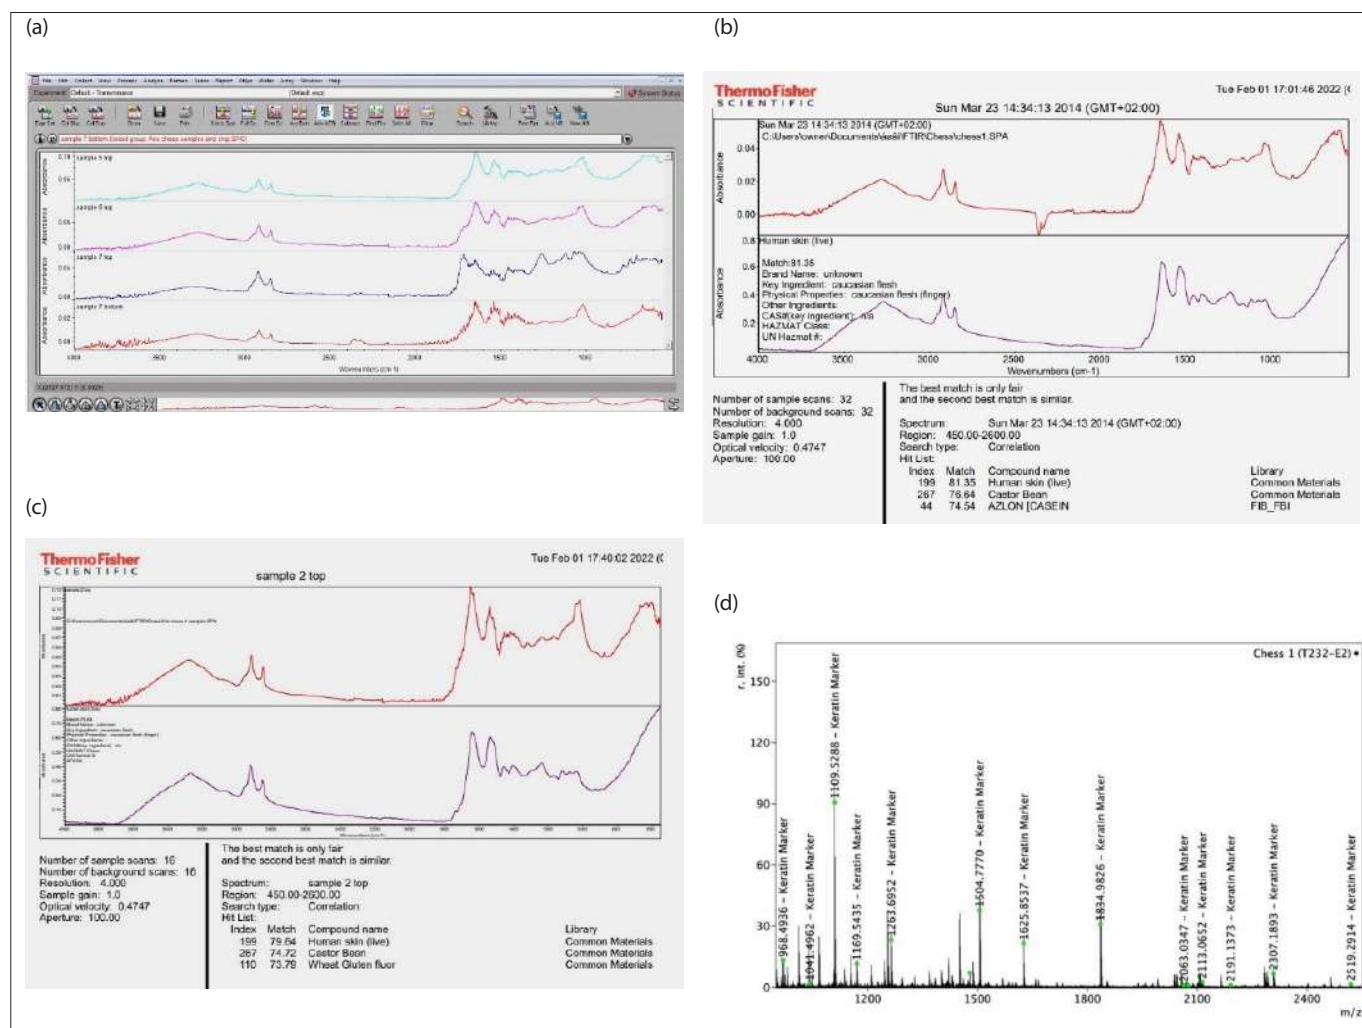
(a)

sample 7 bottom

sample 5 top

sample 6 top

sample 7 top

sample 7 bottom

Wavenumbers (cm-1)

(b)

ThermoFisher SCIENTIFIC

Tue Feb 01 17:01:46 2022 (

Sun Mar 23 14:34:13 2014 (GMT+02:00)

Sun Mar 23 14:34:13 2014 (GMT+02:00)
C:\Users\owner\Documents\FTIR\Chess\chess1.SPA

Absorbance

0.04
0.02
0.00

0.8 Human skin (live)

Match:81.35
Brand Name: unknown
Key Ingredient: caucasian flesh
Physical Properties: caucasian flesh (finger)
Other Ingredients:
CAS#(key ingredient): n/a
HAZMAT Class:
UN Hazmat #:

0.6
0.4
0.2

4000 3500 3000 2500 2000 1500 1000

Wavenumbers (cm-1)

Number of sample scans: 32
Number of background scans: 32
Resolution: 4.000
Sample gain: 1.0
Optical velocity: 0.4747
Aperture: 100.00

The best match is only fair
and the second best match is similar.

Spectrum: Sun Mar 23 14:34:13 2014 (GMT+02:00)
Region: 450.00-2600.00
Search type: Correlation
Hit List:

| Index | Match | Compound name | Library |
|---|---|---|---|
| 199 | 81.35 | Human skin (live) | Common Materials |
| 267 | 76.64 | Castor Bean | Common Materials |
| 44 | 74.54 | AZLON [CASEIN | FIB_FBI |

(c)

ThermoFisher SCIENTIFIC

Tue Feb 01 17:40:02 2022 (

sample 2 top

Number of sample scans: 16
Number of background scans: 16
Resolution: 4.000
Sample gain: 1.0
Optical velocity: 0.4747
Aperture: 100.00

The best match is only fair
and the second best match is similar.

Spectrum: sample 2 top
Region: 450.00-2600.00
Search type: Correlation
Hit List:

| Index | Match | Compound name | Library |
|---|---|---|---|
| 199 | 79.64 | Human skin (live) | Common Materials |
| 267 | 74.72 | Castor Bean | Common Materials |
| 110 | 73.78 | Wheat Gluten flour | Common Materials |

(d)

r. int. (%)

Chess 1 (T232-E2)

150
120
90
60
30
0

968.4936 – Keratin Marker
1041.4962 – Keratin Marker
1109.5288 – Keratin Marker
1169.5435 – Keratin Marker
1263.6952 – Keratin Marker
1504.7770 – Keratin Marker
1625.8537 – Keratin Marker
1834.9826 – Keratin Marker
2063.0347 – Keratin Marker
2113.0652 – Keratin Marker
2191.1373 – Keratin Marker
2307.1893 – Keratin Marker
2519.2914 – Keratin Marker

1200 1500 1800 2100 2400

m/z